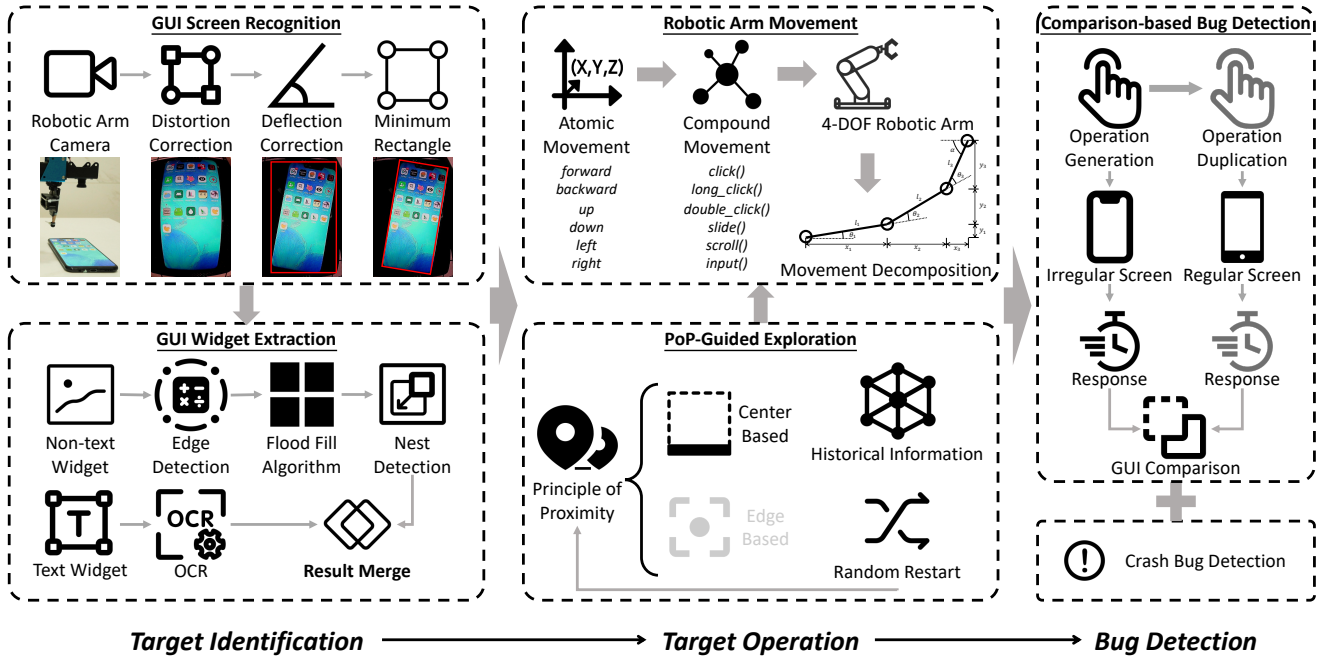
GUI Screen Recognition

Robotic Arm Camera
Distortion Correction
Deflection Correction
Minimum Rectangle

GUI Widget Extraction

Non-text Widget
Edge Detection
Flood Fill Algorithm
Nest Detection
Text Widget
OCR
OCR
Result Merge

Robotic Arm Movement

(X,Y,Z)
Atomic Movement
forward
backward
up
down
left
right

Compound Movement
click()
long_click()
double_click()
slide()
scroll()
input()

4-DOF Robotic Arm
Movement Decomposition

PoP-Guided Exploration

Principle of Proximity
Center Based
Edge Based
Historical Information
Random Restart

Comparison-based Bug Detection

Operation Generation
Operation Duplication
Irregular Screen
Regular Screen
Response
Response
GUI Comparison

Crash Bug Detection

Target Identification → Target Operation → Bug Detection